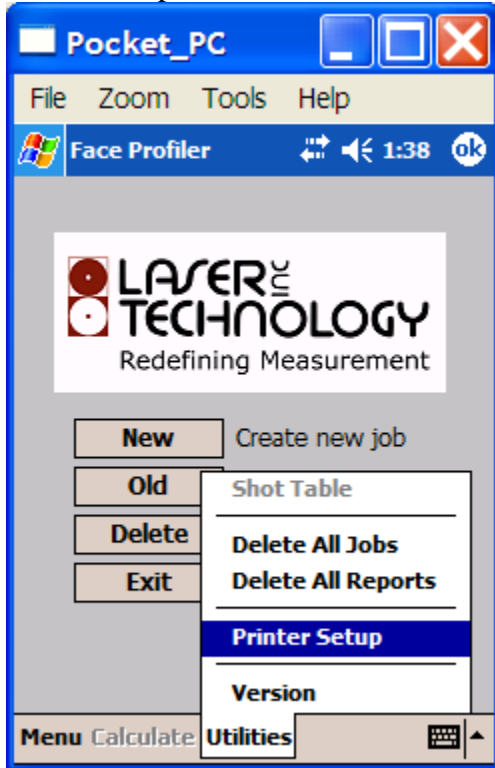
Pocket_PC

File Zoom Tools Help

Face Profiler 1:38 ok

LASER INC TECHNOLOGY
Redefining Measurement

New Create new job

Old

Delete

Exit

Shot Table

Delete All Jobs

Delete All Reports

Printer Setup

Version

Menu Calculate Utilities